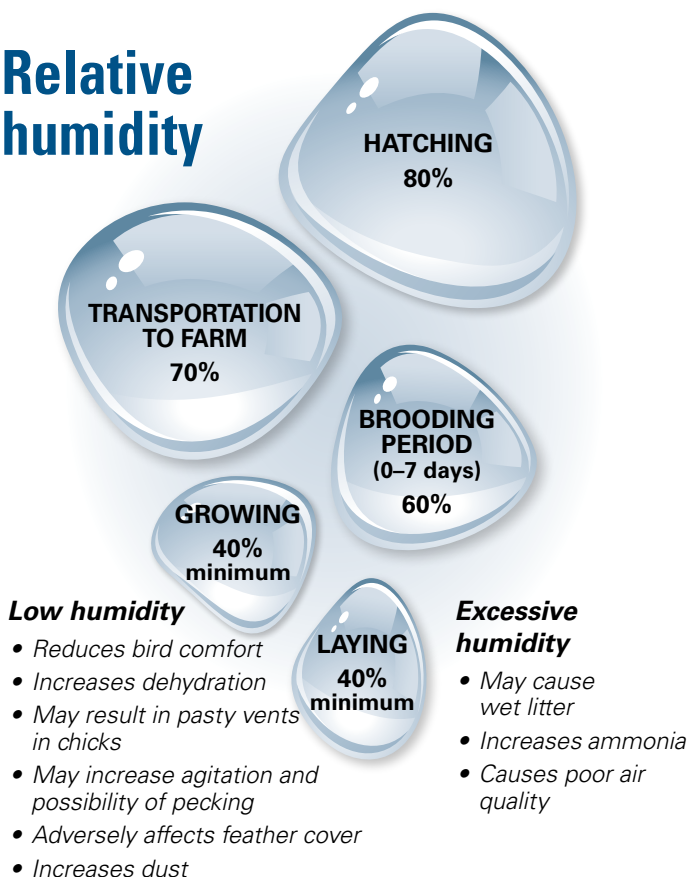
Relative humidity

HATCHING
80%

TRANSPORTATION TO FARM
70%

BROODING PERIOD
(0–7 days)
60%

GROWING
40% minimum

LAYING
40% minimum

Low humidity
• Reduces bird comfort
• Increases dehydration
• May result in pasty vents in chicks
• May increase agitation and possibility of pecking
• Adversely affects feather cover
• Increases dust

Excessive humidity
• May cause wet litter
• Increases ammonia
• Causes poor air quality